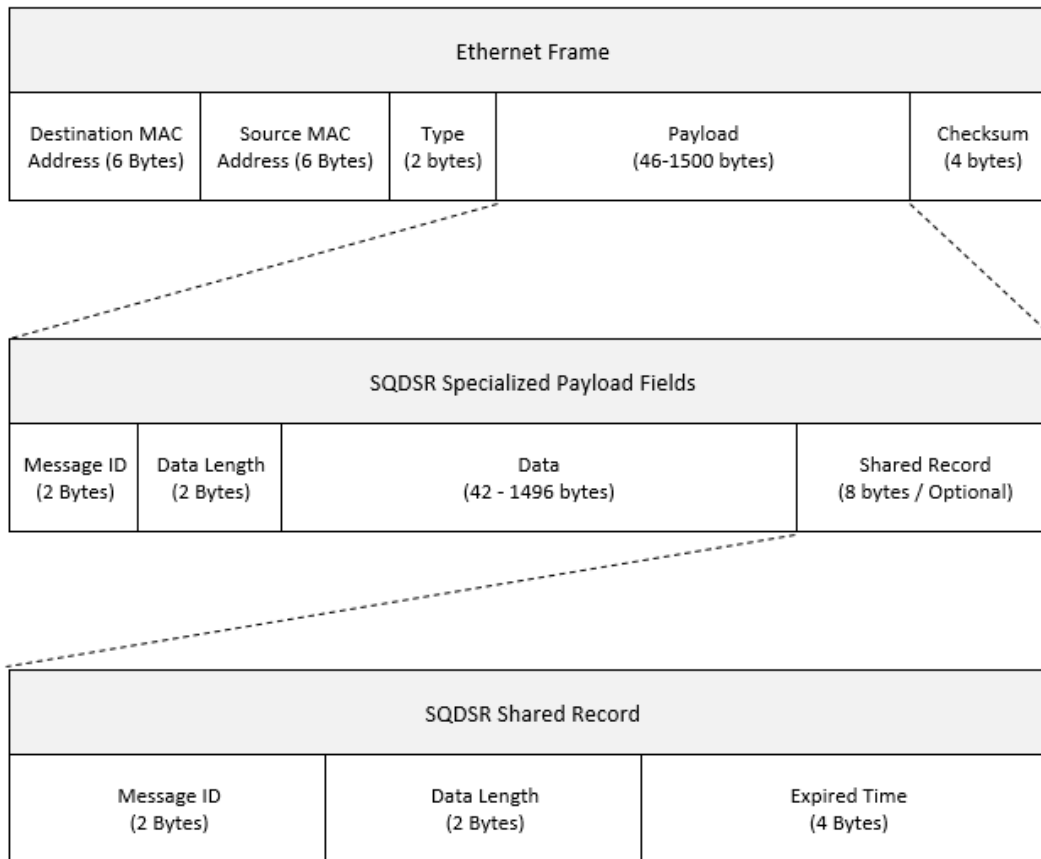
Ethernet Frame

| Destination MAC Address (6 Bytes) | Source MAC Address (6 Bytes) | Type (2 bytes) | Payload (46-1500 bytes) | Checksum (4 bytes) |
|---|---|---|---|---|

SQDSR Specialized Payload Fields

| Message ID (2 Bytes) | Data Length (2 Bytes) | Data (42 - 1496 bytes) | Shared Record (8 bytes / Optional) |
|---|---|---|---|

SQDSR Shared Record

| Message ID (2 Bytes) | Data Length (2 Bytes) | Expired Time (4 Bytes) |
|---|---|---|